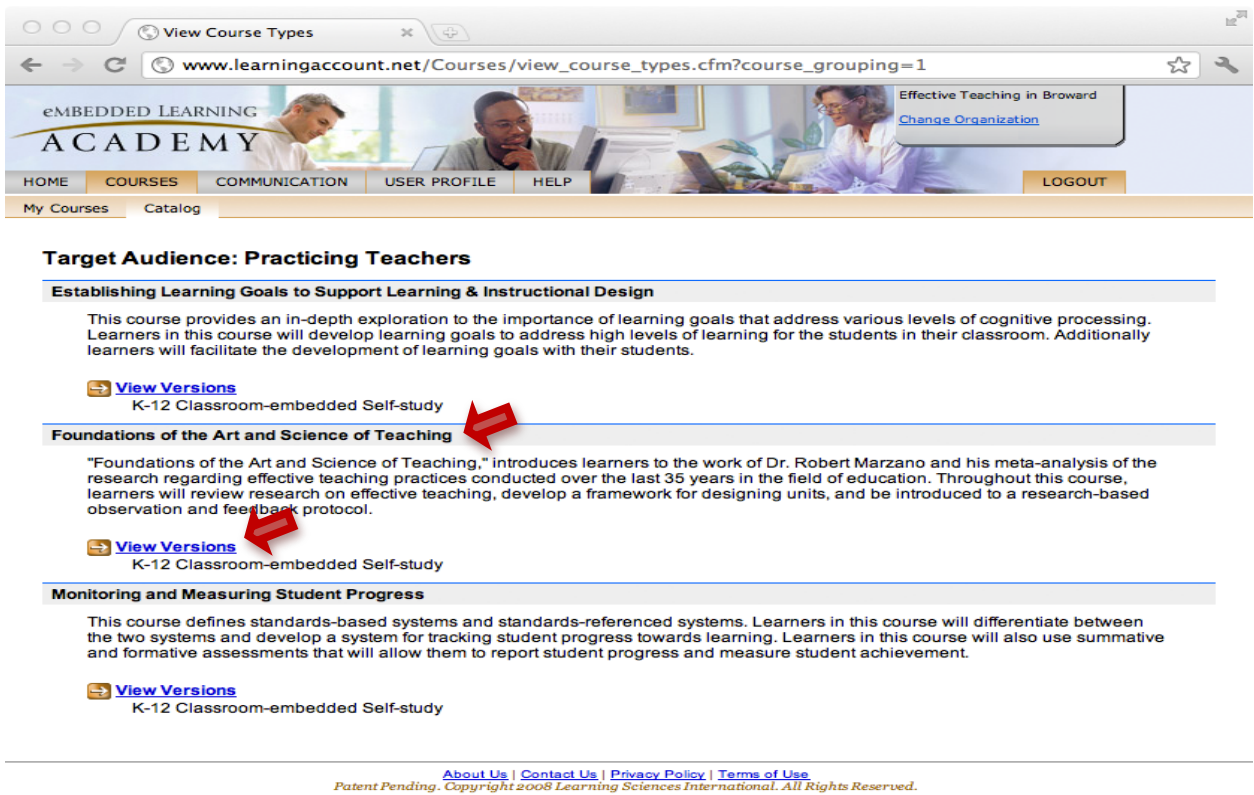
View Course Types

www.learningaccount.net/Courses/view_course_types.cfm?course_grouping=1

eMBEDDED LEARNING ACADEMY

Effective Teaching in Broward

Change Organization

HOME | COURSES | COMMUNICATION | USER PROFILE | HELP | LOGOUT

My Courses | Catalog

Target Audience: Practicing Teachers

Establishing Learning Goals to Support Learning & Instructional Design

This course provides an in-depth exploration to the importance of learning goals that address various levels of cognitive processing. Learners in this course will develop learning goals to address high levels of learning for the students in their classroom. Additionally learners will facilitate the development of learning goals with their students.

View Versions
K-12 Classroom-embedded Self-study

Foundations of the Art and Science of Teaching

"Foundations of the Art and Science of Teaching," introduces learners to the work of Dr. Robert Marzano and his meta-analysis of the research regarding effective teaching practices conducted over the last 35 years in the field of education. Throughout this course, learners will review research on effective teaching, develop a framework for designing units, and be introduced to a research-based observation and feedback protocol.

View Versions
K-12 Classroom-embedded Self-study

Monitoring and Measuring Student Progress

This course defines standards-based systems and standards-referenced systems. Learners in this course will differentiate between the two systems and develop a system for tracking student progress towards learning. Learners in this course will also use summative and formative assessments that will allow them to report student progress and measure student achievement.

View Versions
K-12 Classroom-embedded Self-study

About Us | Contact Us | Privacy Policy | Terms of Use
Patent Pending. Copyright 2008 Learning Sciences International. All Rights Reserved.